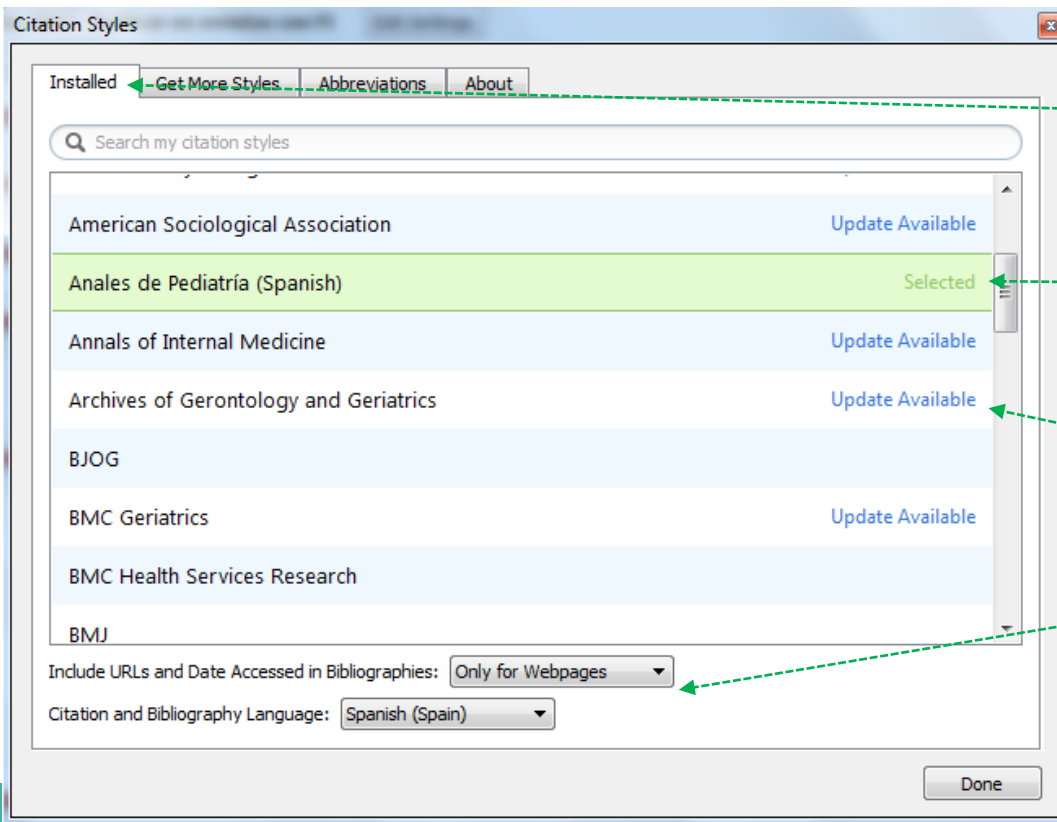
Citation Styles

Installed | Get More Styles | Abbreviations | About

Search my citation styles

American Sociological Association — Update Available
Anales de Pediatría (Spanish) — Selected
Annals of Internal Medicine — Update Available
Archives of Gerontology and Geriatrics — Update Available
BJOG
BMC Geriatrics — Update Available
BMC Health Services Research
BMJ

Include URLs and Date Accessed in Bibliographies: Only for Webpages

Citation and Bibliography Language: Spanish (Spain)

Done